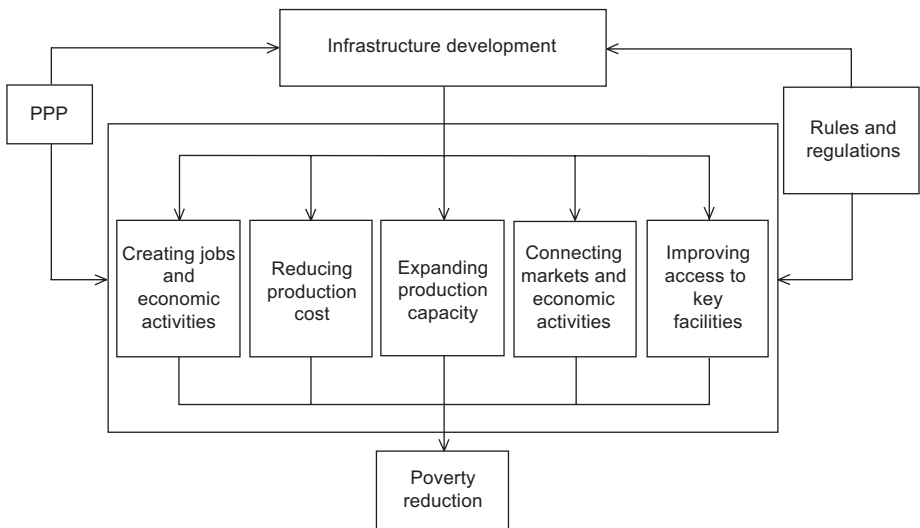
Infrastructure development

PPP

Rules and regulations

Creating jobs and economic activities

Reducing production cost

Expanding production capacity

Connecting markets and economic activities

Improving access to key facilities

Poverty reduction